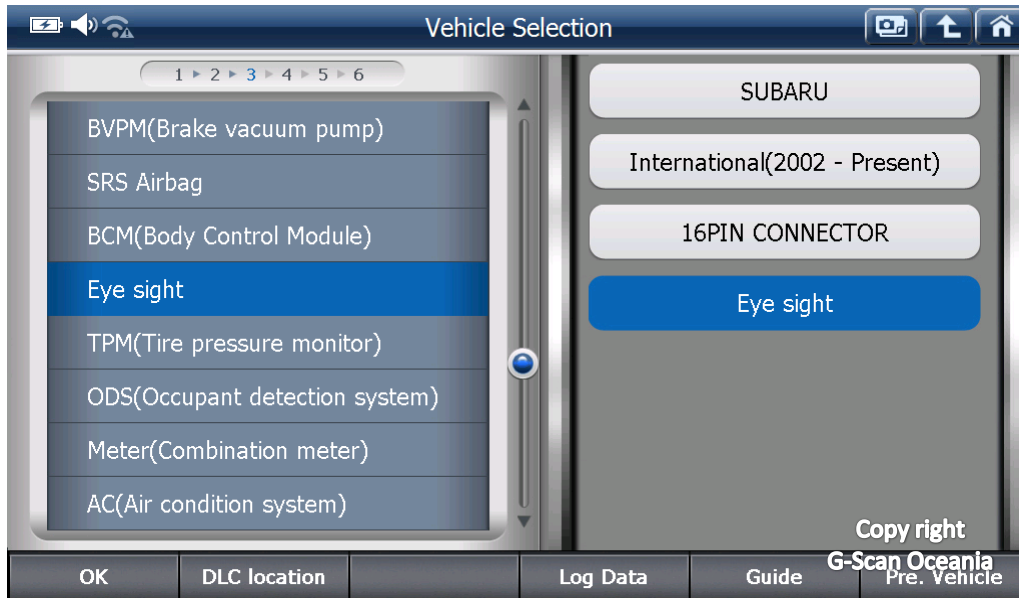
Vehicle Selection

1 ▸ 2 ▸ 3 ▸ 4 ▸ 5 ▸ 6

BVPM(Brake vacuum pump)
SRS Airbag
BCM(Body Control Module)
Eye sight
TPM(Tire pressure monitor)
ODS(Occupant detection system)
Meter(Combination meter)
AC(Air condition system)

SUBARU
International(2002 - Present)
16PIN CONNECTOR
Eye sight

Copy right
G-Scan Oceania

OK
DLC location
Log Data
Guide
Pre. Vehicle